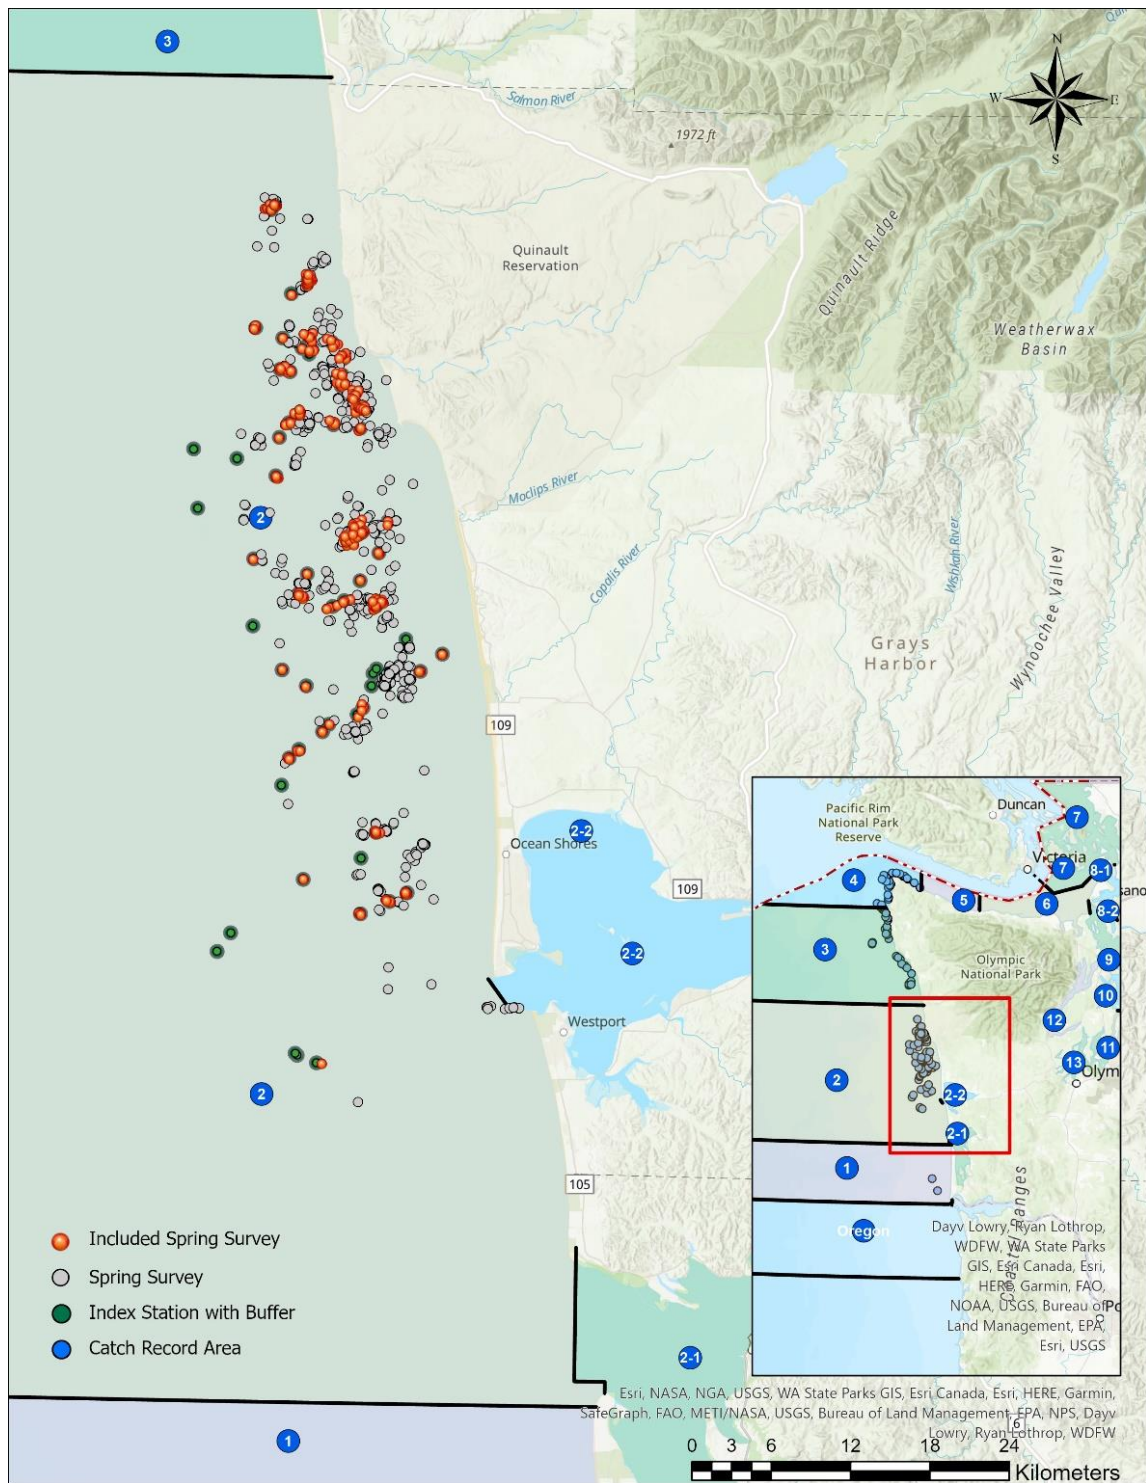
3

N
W
E
S

Salmon River

1972 ft

Quinault Reservation

Quinault Ridge

Weatherwax Basin

2

Moclips River

Copalis River

Wishkah River

Wynoochee Valley

Grays Harbor

109

Ocean Shores

2-2

109

2-2

Westport

2

105

2-1

1

Included Spring Survey
Spring Survey
Index Station with Buffer
Catch Record Area

Pacific Rim National Park Reserve

Duncan

7

Victoria

7

8-1

4

5

6

8-2

3

Olympic National Park

9

10

12

2

11

13

Olym

2-2

2-1

1

Oregon

Coast Ranges

Dayv Lowry, Ryan Lothrop, WDFW, WA State Parks GIS, Esri Canada, Esri, HERE, Garmin, FAO, NOAA, USGS, Bureau of Land Management, EPA, Esri, USGS

Esri, NASA, NGA, USGS, WA State Parks GIS, Esri Canada, Esri, HERE, Garmin, SafeGraph, FAO, METI/NASA, USGS, Bureau of Land Management, EPA, NPS, Dayv Lowry, Ryan Lothrop, WDFW

0 3 6 12 18 24
Kilometers